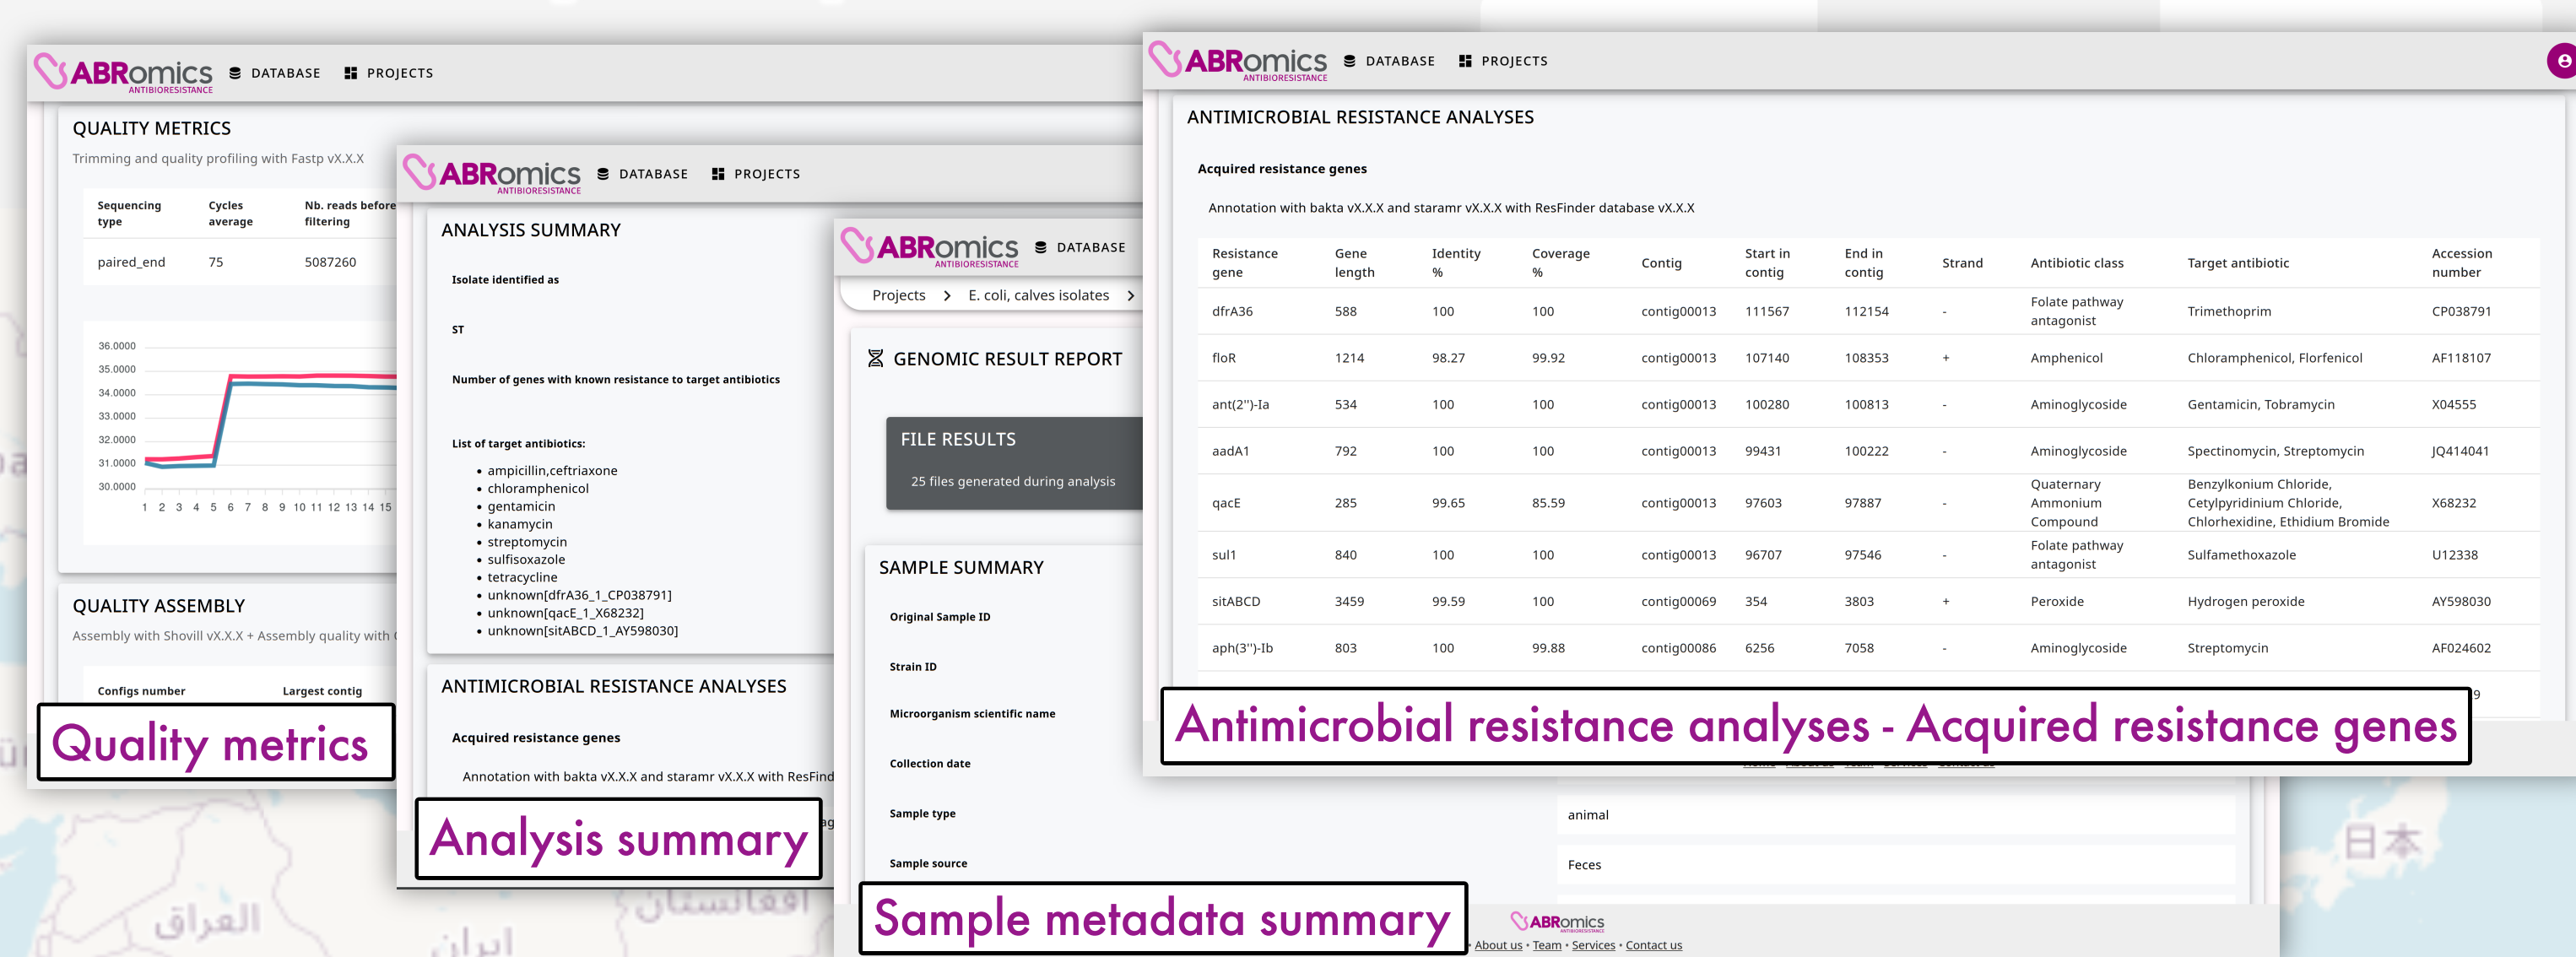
ABRomics ANTIBIORESISTANCE DATABASE PROJECTS

QUALITY METRICS

Trimming and quality profiling with Fastp vX.X.X

| Sequencing type | Cycles average | Nb. reads before filtering |
|---|---|---|
| paired_end | 75 | 5087260 |

36.0000
35.0000
34.0000
33.0000
32.0000
31.0000
30.0000
1 2 3 4 5 6 7 8 9 10 11 12 13 14 15

QUALITY ASSEMBLY

Assembly with Shovill vX.X.X + Assembly quality with

Configs number Largest contig

Quality metrics

ABRomics ANTIBIORESISTANCE DATABASE PROJECTS

ANALYSIS SUMMARY

Isolate identified as

ST

Number of genes with known resistance to target antibiotics

List of target antibiotics:

- ampicillin,ceftriaxone
- chloramphenicol
- gentamicin
- kanamycin
- streptomycin
- sulfisoxazole
- tetracycline
- unknown[dfrA36_1_CP038791]
- unknown[qacE_1_X68232]
- unknown[sitABCD_1_AY598030]

ANTIMICROBIAL RESISTANCE ANALYSES

Acquired resistance genes

Annotation with bakta vX.X.X and staramr vX.X.X with ResFind

Analysis summary

ABRomics ANTIBIORESISTANCE DATABASE

Projects > E. coli, calves isolates >

GENOMIC RESULT REPORT

FILE RESULTS

25 files generated during analysis

SAMPLE SUMMARY

Original Sample ID

Strain ID

Microorganism scientific name

Collection date

Sample type

Sample source

animal

Feces

Sample metadata summary

ABRomics
About us • Team • Services • Contact us

ABRomics ANTIBIORESISTANCE DATABASE PROJECTS

ANTIMICROBIAL RESISTANCE ANALYSES

Acquired resistance genes

Annotation with bakta vX.X.X and staramr vX.X.X with ResFinder database vX.X.X

| Resistance gene | Gene length | Identity % | Coverage % | Contig | Start in contig | End in contig | Strand | Antibiotic class | Target antibiotic | Accession number |
|---|---|---|---|---|---|---|---|---|---|---|
| dfrA36 | 588 | 100 | 100 | contig00013 | 111567 | 112154 | - | Folate pathway antagonist | Trimethoprim | CP038791 |
| floR | 1214 | 98.27 | 99.92 | contig00013 | 107140 | 108353 | + | Amphenicol | Chloramphenicol, Florfenicol | AF118107 |
| ant(2")-Ia | 534 | 100 | 100 | contig00013 | 100280 | 100813 | - | Aminoglycoside | Gentamicin, Tobramycin | X04555 |
| aadA1 | 792 | 100 | 100 | contig00013 | 99431 | 100222 | - | Aminoglycoside | Spectinomycin, Streptomycin | JQ414041 |
| qacE | 285 | 99.65 | 85.59 | contig00013 | 97603 | 97887 | - | Quaternary Ammonium Compound | Benzylkonium Chloride, Cetylpyridinium Chloride, Chlorhexidine, Ethidium Bromide | X68232 |
| sul1 | 840 | 100 | 100 | contig00013 | 96707 | 97546 | - | Folate pathway antagonist | Sulfamethoxazole | U12338 |
| sitABCD | 3459 | 99.59 | 100 | contig00069 | 354 | 3803 | + | Peroxide | Hydrogen peroxide | AY598030 |
| aph(3")-Ib | 803 | 100 | 99.88 | contig00086 | 6256 | 7058 | - | Aminoglycoside | Streptomycin | AF024602 |

Antimicrobial resistance analyses - Acquired resistance genes